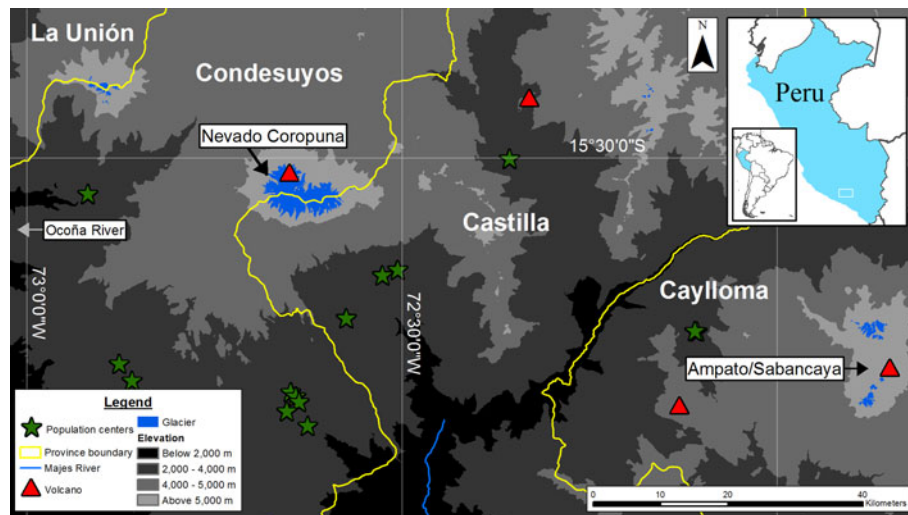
La Unión

Condesuyos

N

Peru

Nevado Coropuna

15°30'0"S

Ocoña River

Castilla

73°0'0"W

72°30'0"W

Caylloma

Ampato/Sabancaya

Legend

Population centers

Province boundary

Majes River

Volcano

Glacier

Elevation

Below 2,000 m

2,000 - 4,000 m

4,000 - 5,000 m

Above 5,000 m

0 10 20 40 Kilometers